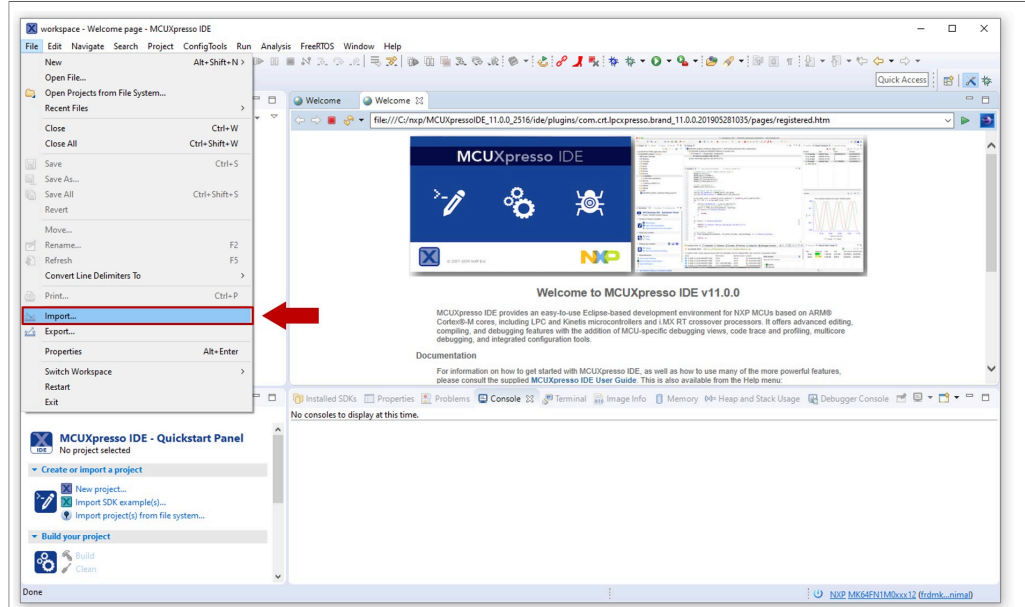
workspace - Welcome page - MCUXpresso IDE

File Edit Navigate Search Project ConfigTools Run Analysis FreeRTOS Window Help

New Alt+Shift+N >
Open File...
Open Projects from File System...
Recent Files >
Close Ctrl+W
Close All Ctrl+Shift+W
Save Ctrl+S
Save As...
Save All Ctrl+Shift+S
Revert
Move...
Rename... F2
Refresh F5
Convert Line Delimiters To >
Print... Ctrl+P
Import...
Export...
Properties Alt+Enter
Switch Workspace >
Restart
Exit

Quick Access

Welcome Welcome

file:///C:/nxp/MCUXpressoIDE_11.0.0_2516/ide/plugins/com.crt.lpcxpresso.brand_11.0.0.201905281035/pages/registered.htm

MCUXpresso IDE

NXP

Welcome to MCUXpresso IDE v11.0.0

MCUXpresso IDE provides an easy-to-use Eclipse-based development environment for NXP MCUs based on ARM® Cortex®-M cores, including LPC and Kinetis microcontrollers and i.MX RT crossover processors. It offers advanced editing, compiling, and debugging features with the addition of MCU-specific debugging views, code trace and profiling, multicore debugging, and integrated configuration tools.

Documentation

For information on how to get started with MCUXpresso IDE, as well as how to use many of the more powerful features, please consult the supplied MCUXpresso IDE User Guide. This is also available from the Help menu:

Installed SDKs Properties Problems Console Terminal Image Info Memory Heap and Stack Usage Debugger Console

No consoles to display at this time.

MCUXpresso IDE - Quickstart Panel
No project selected

Create or import a project
New project...
Import SDK example(s)...
Import project(s) from file system...

Build your project
Build
Clean

Done

NXP MK64FN1M0xxx12 (frdmk...nimal)